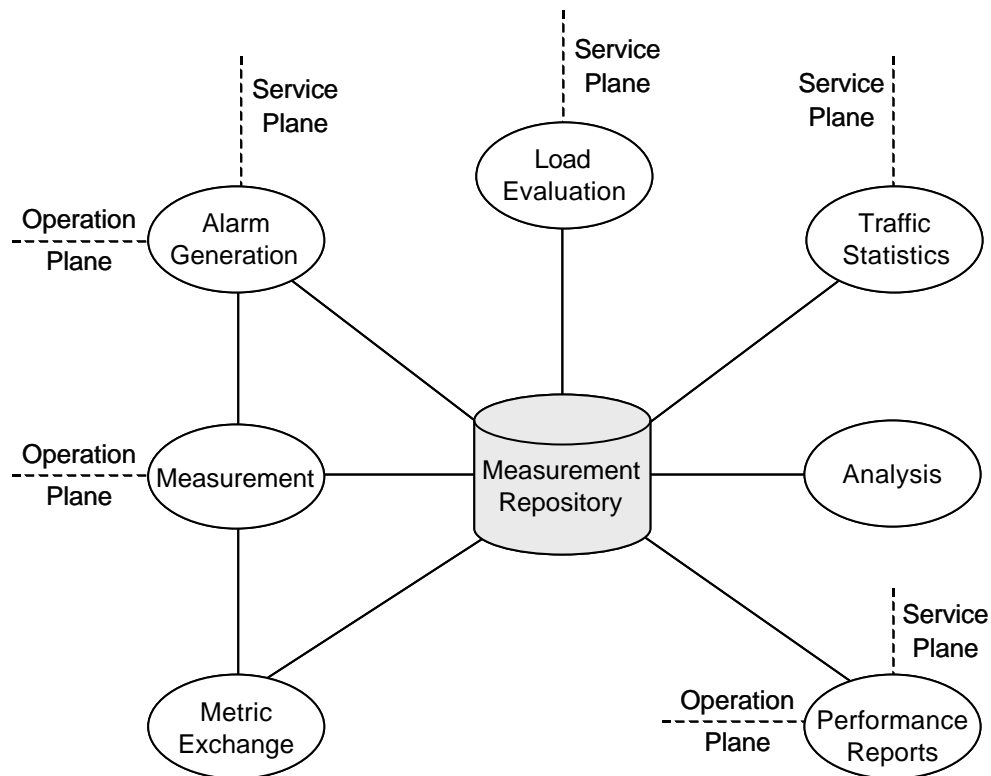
Service Plane

Service Plane

Service Plane

Load Evaluation

Operation Plane

Alarm Generation

Traffic Statistics

Operation Plane

Measurement

Measurement Repository

Analysis

Service Plane

Metric Exchange

Operation Plane

Performance Reports